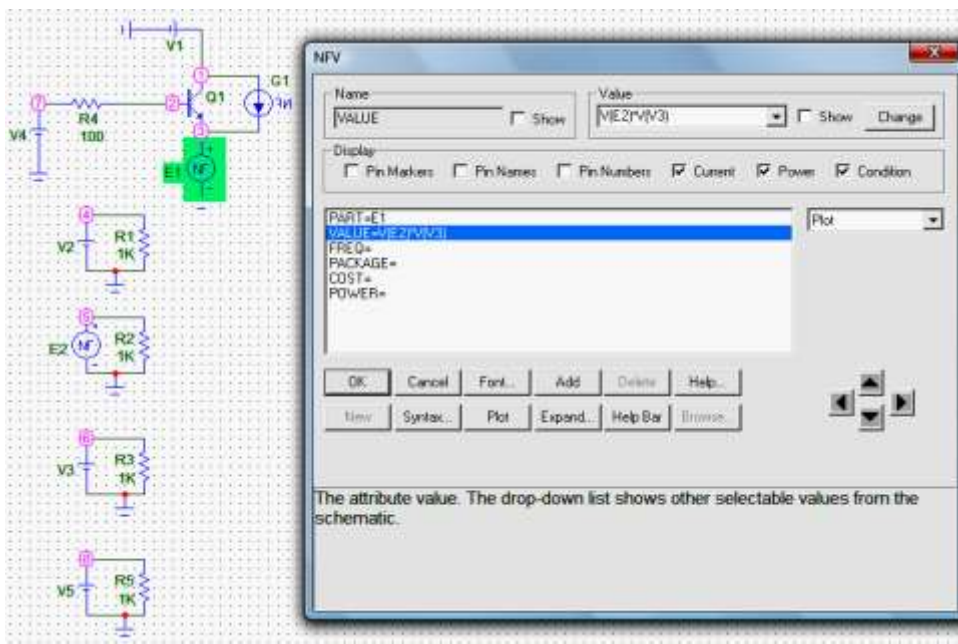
V1
G1
1
2
Q1
1u
7
R4
100
V4
3
E1
NF
4
V2
R1
1K
5
E2
NF
R2
1K
6
V3
R3
1K
8
V5
R5
1K

NFV

Name
VALUE
Show
Value
V(E2)*V(V3)
Show
Change

Display
Pin Markers
Pin Names
Pin Numbers
Current
Power
Condition

PART=E1
VALUE=V(E2)*V(V3)
FREQ=
PACKAGE=
COST=
POWER=

Plot

OK
Cancel
Font...
Add
Delete
Help...
New
Syntax...
Plot
Expand...
Help Bar
Browse...

The attribute value. The drop-down list shows other selectable values from the schematic.